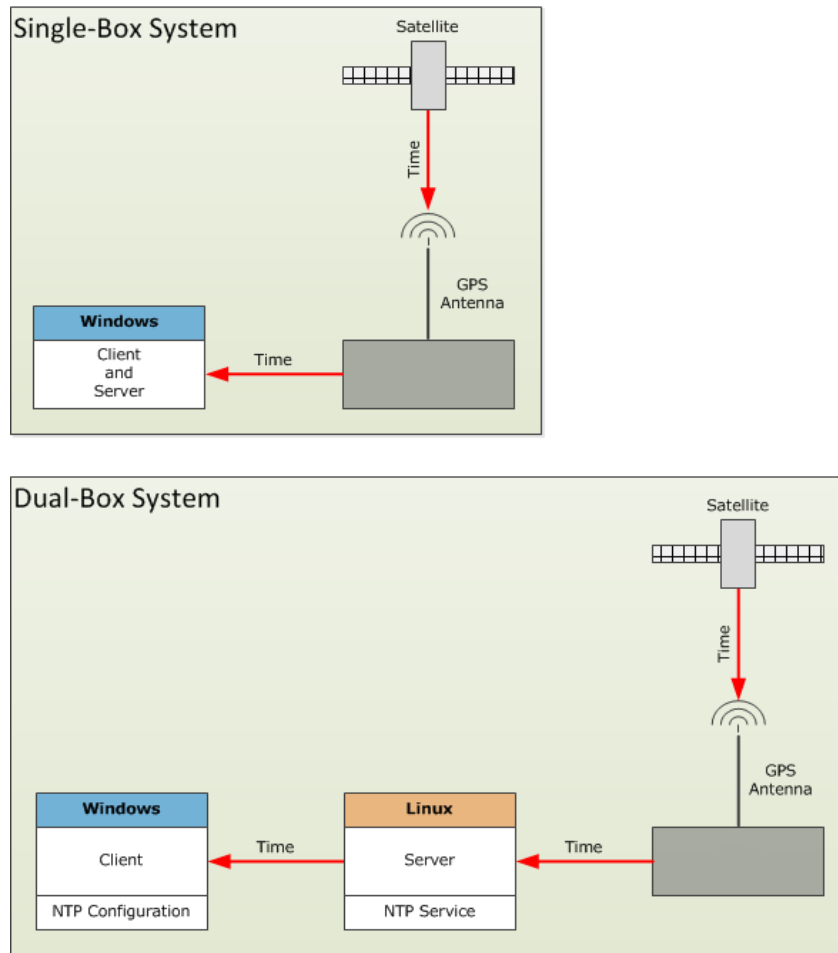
Single-Box System

Satellite

Time

GPS Antenna

Windows

Client and Server

Time

Dual-Box System

Satellite

Time

GPS Antenna

Windows

Client

NTP Configuration

Time

Linux

Server

NTP Service

Time